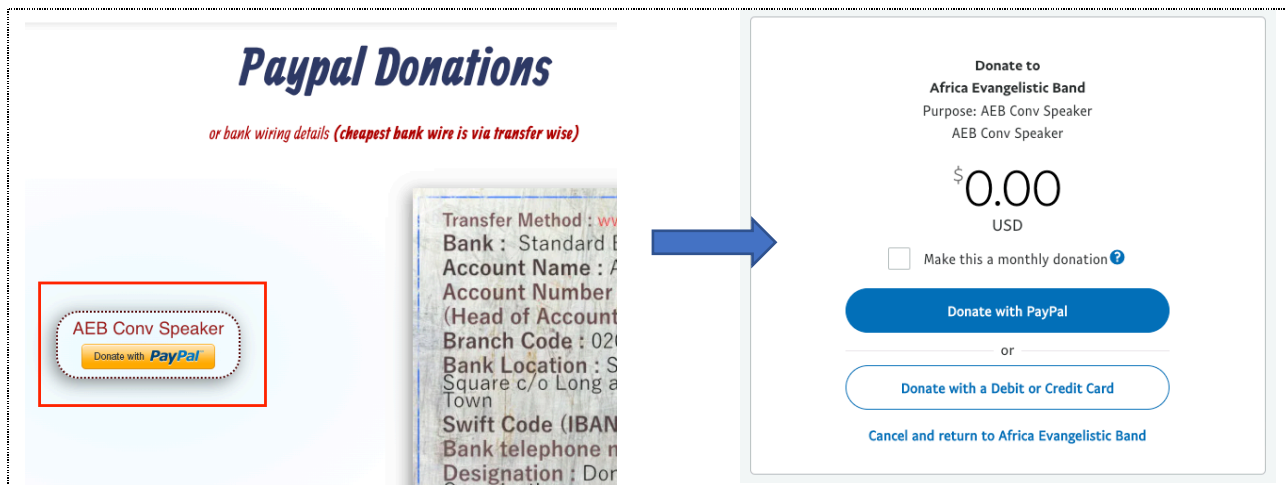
Paypal Donations

or bank wiring details (cheapest bank wire is via transfer wise)

AEB Conv Speaker

Donate with PayPal

Transfer Method : ww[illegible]
Bank : Standard B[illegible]
Account Name : A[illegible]
Account Number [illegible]
(Head of Account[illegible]
Branch Code : 02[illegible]
Bank Location : S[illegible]
Square c/o Long a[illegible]
Town
Swift Code (IBAN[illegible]
Bank telephone n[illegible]
Designation : Do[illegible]

Donate to
Africa Evangelistic Band
Purpose: AEB Conv Speaker
AEB Conv Speaker

$0.00
USD

Make this a monthly donation

Donate with PayPal

or

Donate with a Debit or Credit Card

Cancel and return to Africa Evangelistic Band